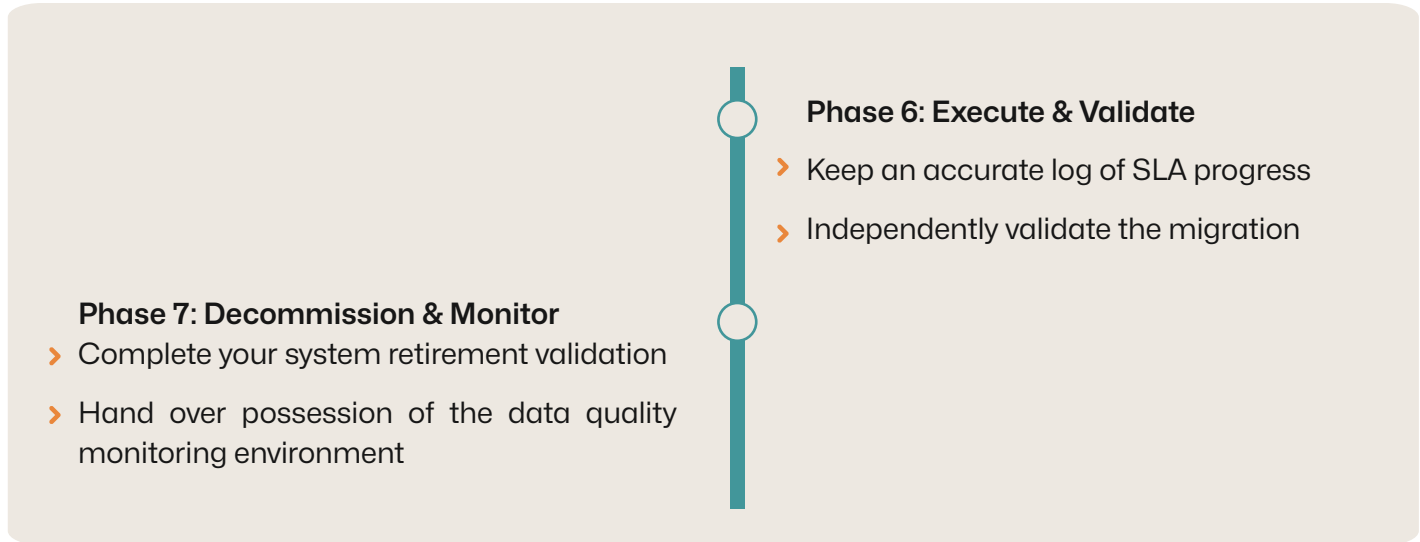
Phase 6: Execute & Validate

› Keep an accurate log of SLA progress

› Independently validate the migration

Phase 7: Decommission & Monitor

› Complete your system retirement validation

› Hand over possession of the data quality monitoring environment